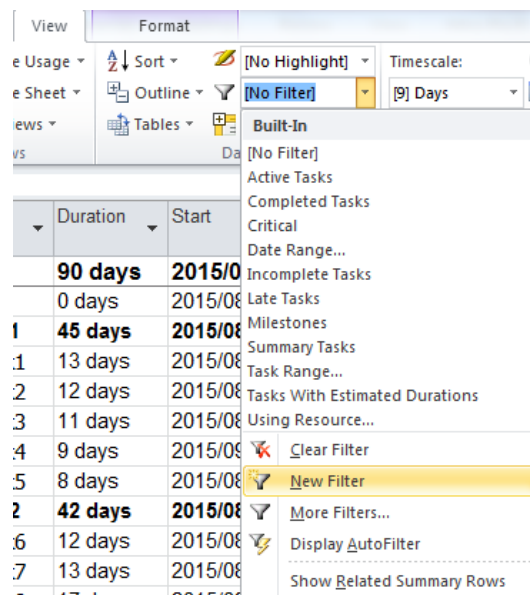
View
Format
e Usage
e Sheet
ews
ws
Sort
Outline
Tables
Da
[No Highlight]
[No Filter]
Timescale:
[9] Days
Built-In
[No Filter]
Active Tasks
Completed Tasks
Critical
Date Range...
Incomplete Tasks
Late Tasks
Milestones
Summary Tasks
Task Range...
Tasks With Estimated Durations
Using Resource...
Clear Filter
New Filter
More Filters...
Display AutoFilter
Show Related Summary Rows

| | Duration | Start |
|---|---|---|
| | 90 days | 2015/0 |
| | 0 days | 2015/08 |
| 1 | 45 days | 2015/08 |
| 1 | 13 days | 2015/08 |
| 2 | 12 days | 2015/08 |
| 3 | 11 days | 2015/08 |
| 4 | 9 days | 2015/09 |
| 5 | 8 days | 2015/08 |
| 2 | 42 days | 2015/08 |
| 6 | 12 days | 2015/08 |
| 7 | 13 days | 2015/08 |
| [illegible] | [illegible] | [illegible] |